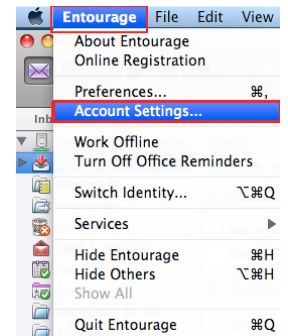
Entourage File Edit View

Inb

About Entourage
Online Registration

Preferences... ⌘,
Account Settings...

Work Offline
Turn Off Office Reminders

Switch Identity... ⌥⌘Q

Services ▶

Hide Entourage ⌘H
Hide Others ⌥⌘H
Show All

Quit Entourage ⌘Q